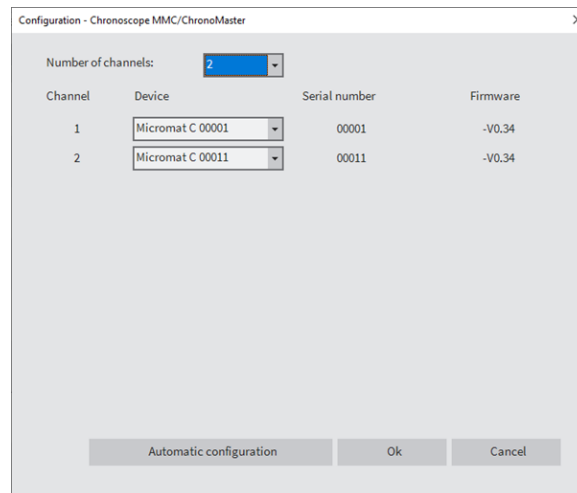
Configuration - Chronoscope MMC/ChronoMaster

Number of channels: 2

| Channel | Device | Serial number | Firmware |
|---|---|---|---|
| 1 | Micromat C 00001 | 00001 | -V0.34 |
| 2 | Micromat C 00011 | 00011 | -V0.34 |

Automatic configuration
Ok
Cancel